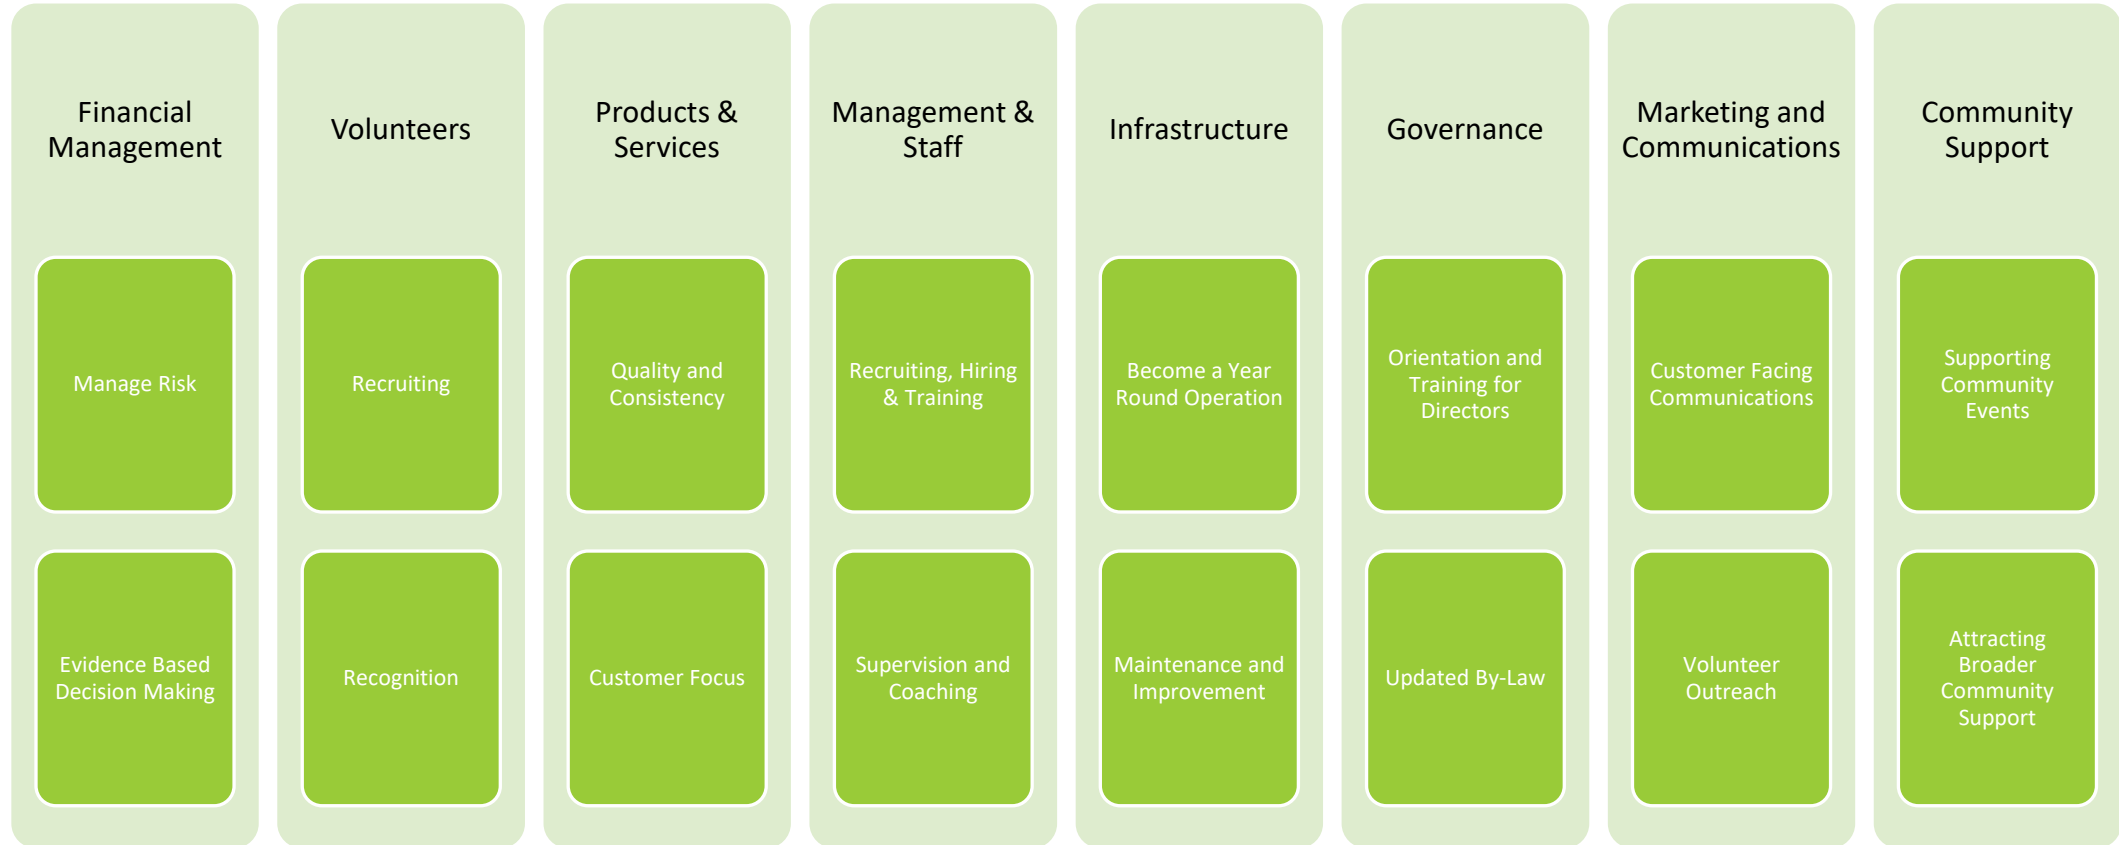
Financial Management

Manage Risk

Evidence Based Decision Making

Volunteers

Recruiting

Recognition

Products & Services

Quality and Consistency

Customer Focus

Management & Staff

Recruiting, Hiring & Training

Supervision and Coaching

Infrastructure

Become a Year Round Operation

Maintenance and Improvement

Governance

Orientation and Training for Directors

Updated By-Law

Marketing and Communications

Customer Facing Communications

Volunteer Outreach

Community Support

Supporting Community Events

Attracting Broader Community Support